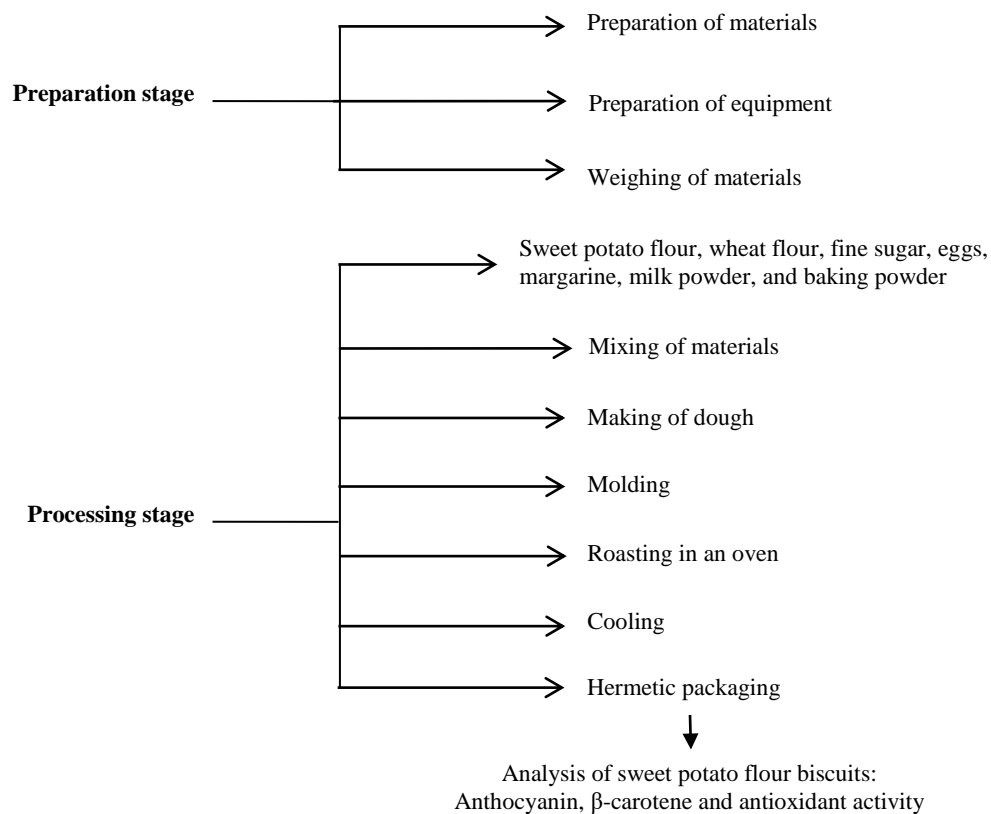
Preparation stage

Preparation of materials

Preparation of equipment

Weighing of materials

Processing stage

Sweet potato flour, wheat flour, fine sugar, eggs, margarine, milk powder, and baking powder

Mixing of materials

Making of dough

Molding

Roasting in an oven

Cooling

Hermetic packaging

Analysis of sweet potato flour biscuits: Anthocyanin, β-carotene and antioxidant activity